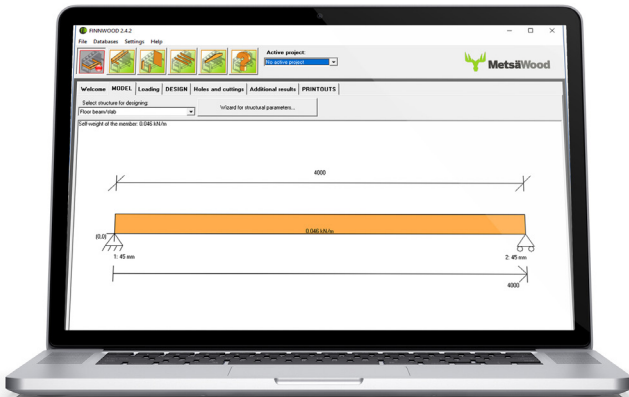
FINNWOOD 2.4.2

File Databases Settings Help

Active project:

No active project

MetsäWood

Welcome MODEL Loading DESIGN Holes and cuttings Additional results PRINTOUTS

Select structure for designing:

Floor beam/slab

Wizard for structural parameters...

Self-weight of the member: 0.046 kN/m

4000

0.046 kN/m

(0,0)

1: 45 mm

2: 45 mm

4000